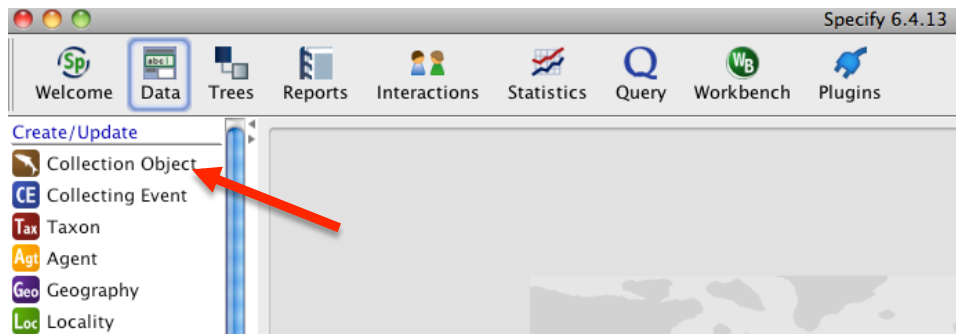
Specify 6.4.13

Sp Welcome
abc Data
Trees
Reports
Interactions
Statistics
Q Query
WB Workbench
Plugins

Create/Update
Collection Object
CE Collecting Event
Tax Taxon
Agt Agent
Geo Geography
Loc Locality